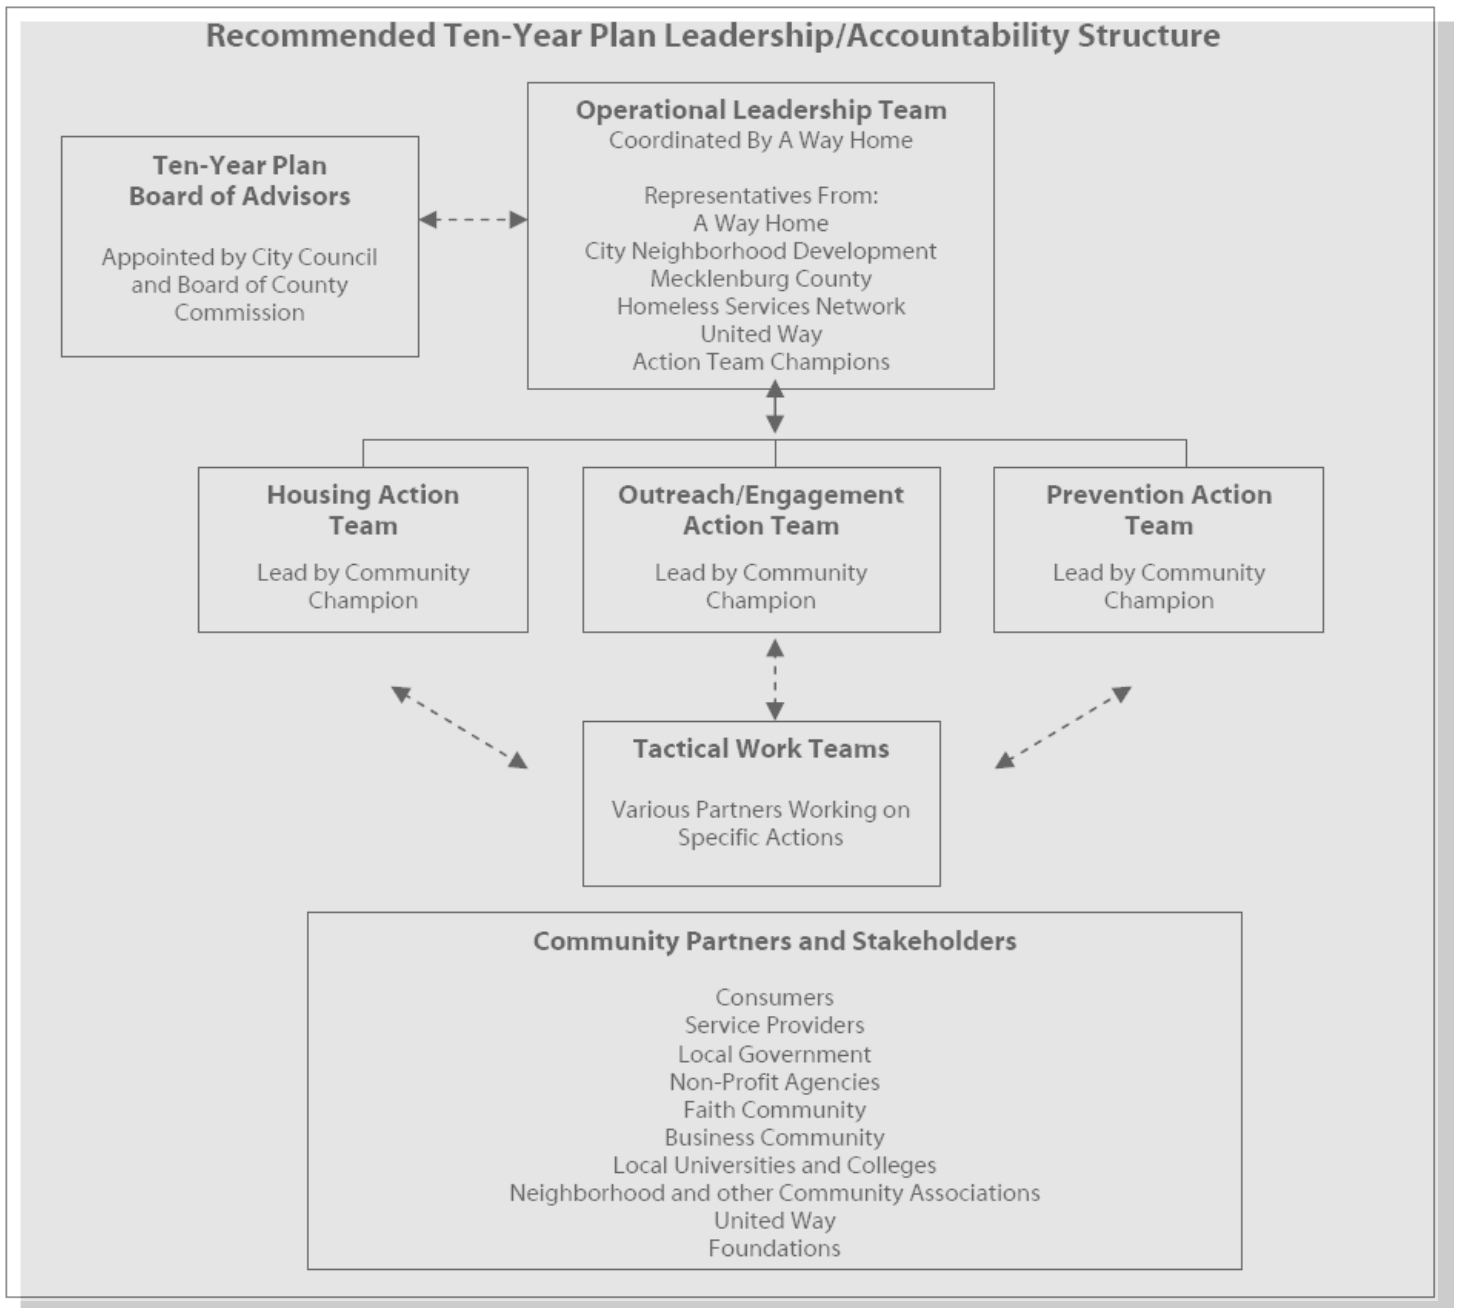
Recommended Ten-Year Plan Leadership/Accountability Structure

Ten-Year Plan
Board of Advisors

Appointed by City Council and Board of County Commission

Operational Leadership Team
Coordinated By A Way Home

Representatives From:
A Way Home
City Neighborhood Development
Mecklenburg County
Homeless Services Network
United Way
Action Team Champions

Housing Action Team

Lead by Community Champion

Outreach/Engagement Action Team

Lead by Community Champion

Prevention Action Team

Lead by Community Champion

Tactical Work Teams

Various Partners Working on Specific Actions

Community Partners and Stakeholders

Consumers
Service Providers
Local Government
Non-Profit Agencies
Faith Community
Business Community
Local Universities and Colleges
Neighborhood and other Community Associations
United Way
Foundations